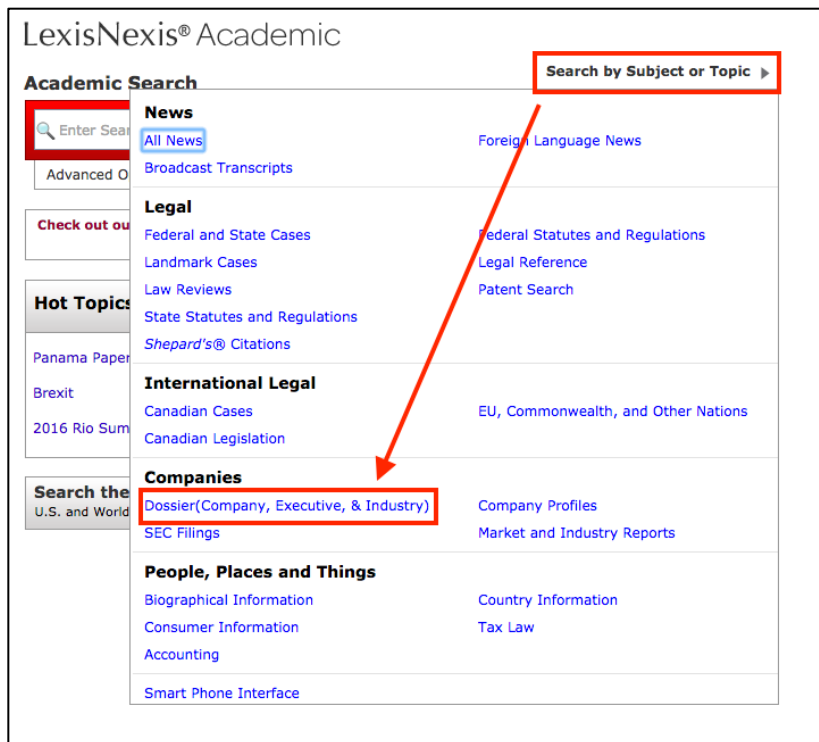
LexisNexis® Academic

Academic Search

Search by Subject or Topic ▶

Enter Sear

Advanced O

Check out ou

Hot Topics

Panama Paper

Brexit

2016 Rio Sum

Search the

U.S. and World

News

All News

Foreign Language News

Broadcast Transcripts

Legal

Federal and State Cases

Federal Statutes and Regulations

Landmark Cases

Legal Reference

Law Reviews

Patent Search

State Statutes and Regulations

Shepard's® Citations

International Legal

Canadian Cases

EU, Commonwealth, and Other Nations

Canadian Legislation

Companies

Dossier(Company, Executive, & Industry)

Company Profiles

SEC Filings

Market and Industry Reports

People, Places and Things

Biographical Information

Country Information

Consumer Information

Tax Law

Accounting

Smart Phone Interface